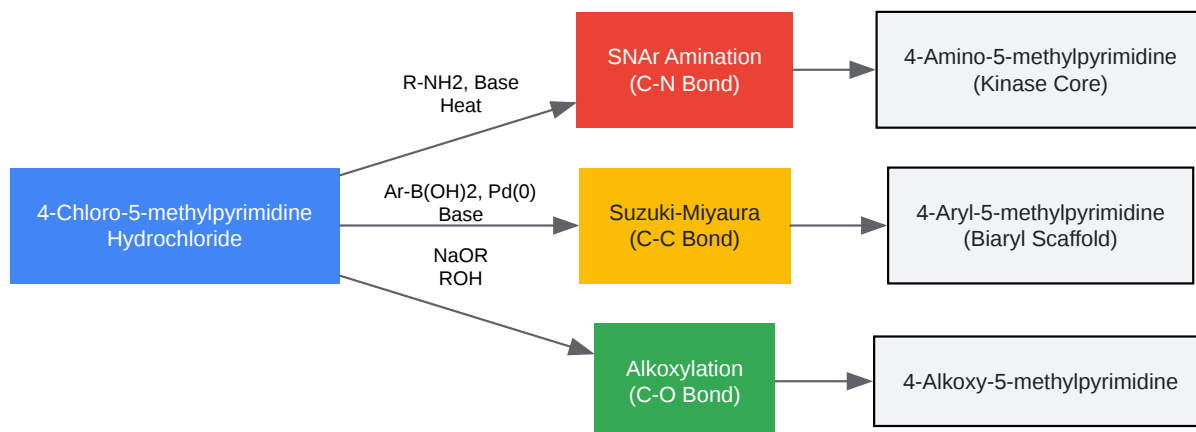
4-Chloro-5-methylpyrimidine Hydrochloride

R-NH2, Base
Heat

SNAr Amination
(C-N Bond)

4-Amino-5-methylpyrimidine
(Kinase Core)

Ar-B(OH)2, Pd(0)
Base

Suzuki-Miyaura
(C-C Bond)

4-Aryl-5-methylpyrimidine
(Biaryl Scaffold)

NaOR
ROH

Alkoxylation
(C-O Bond)

4-Alkoxy-5-methylpyrimidine